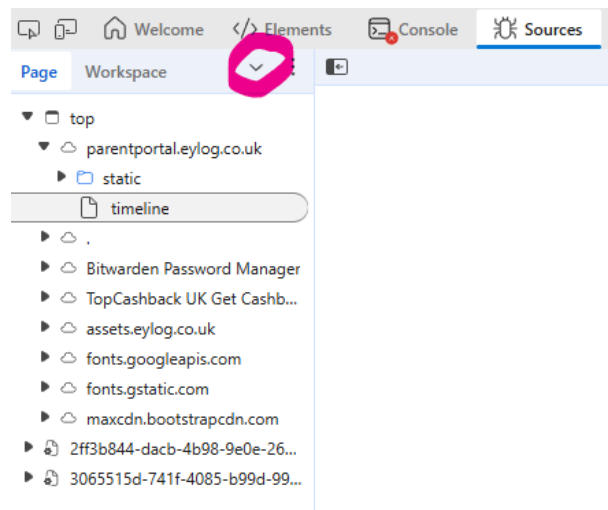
Welcome Elements Console Sources

Page Workspace

top
parentportal.eylog.co.uk
static
timeline
.
Bitwarden Password Manager
TopCashback UK Get Cashb...
assets.eylog.co.uk
fonts.googleapis.com
fonts.gstatic.com
maxcdn.bootstrapcdn.com
2ff3b844-dacb-4b98-9e0e-26...
3065515d-741f-4085-b99d-99...